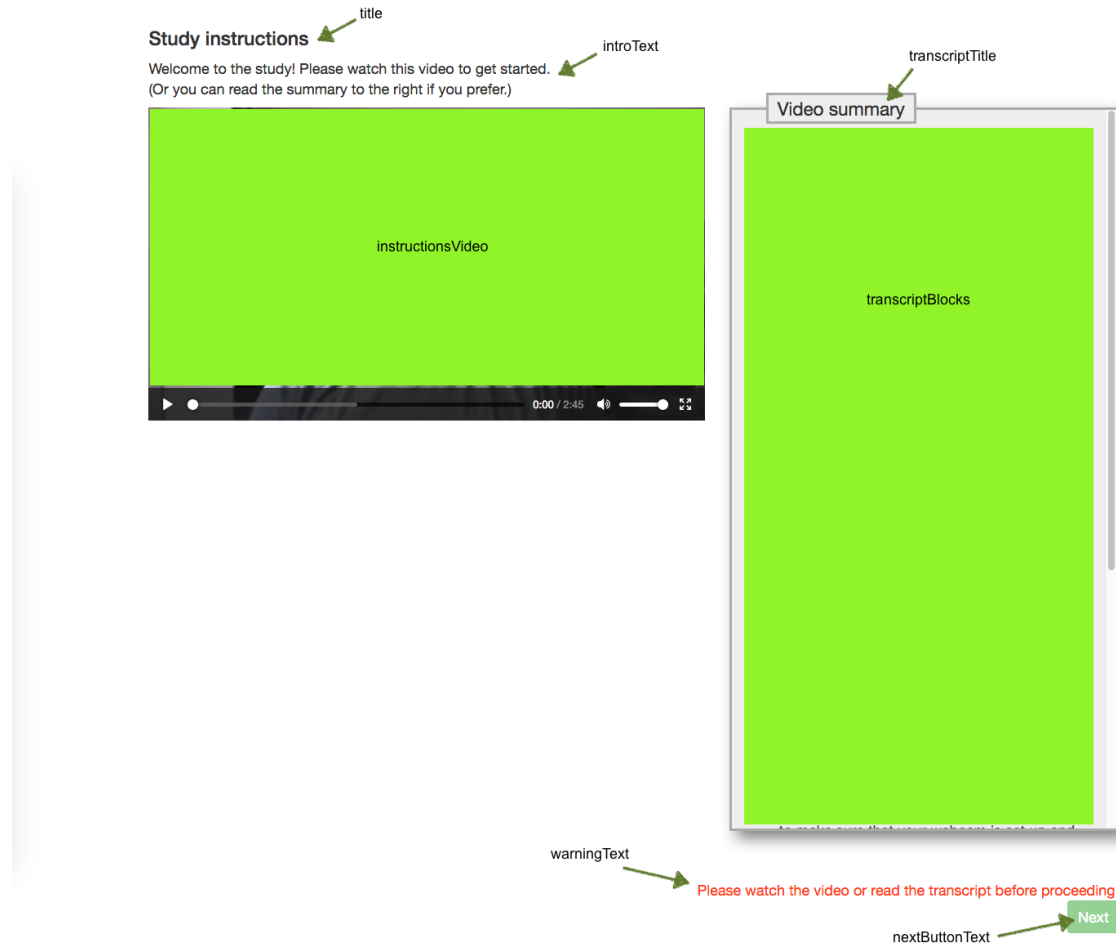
title

Study instructions

introText

Welcome to the study! Please watch this video to get started.
(Or you can read the summary to the right if you prefer.)

transcriptTitle

Video summary

instructionsVideo

0:00 / 2:45

transcriptBlocks

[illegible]

warningText

Please watch the video or read the transcript before proceeding

Next

nextButtonText